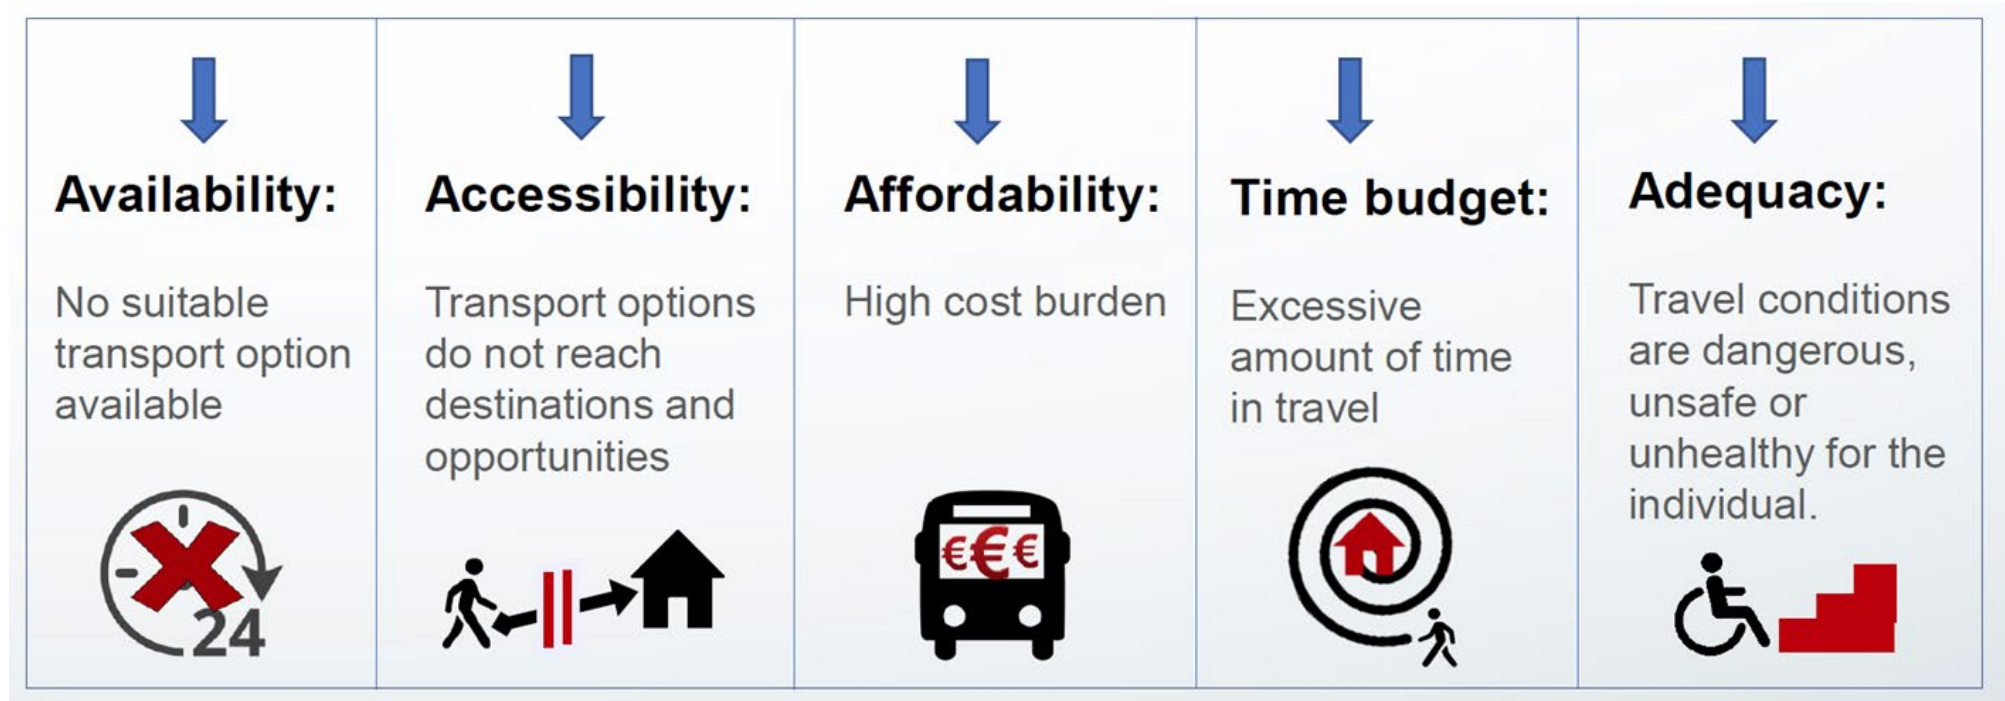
Availability:

No suitable transport option available

24

Accessibility:

Transport options do not reach destinations and opportunities

Affordability:

High cost burden

€€€

Time budget:

Excessive amount of time in travel

Adequacy:

Travel conditions are dangerous, unsafe or unhealthy for the individual.